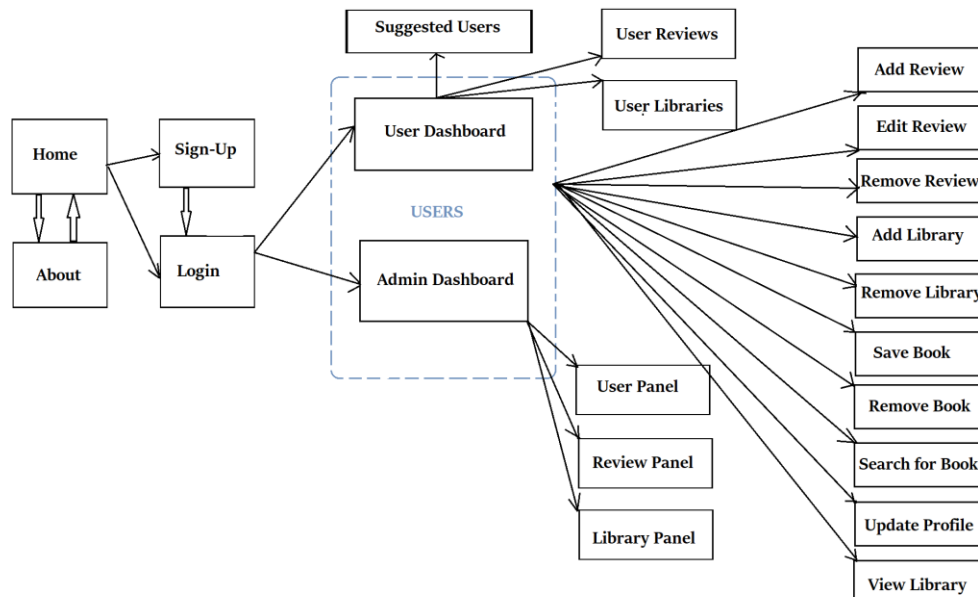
Suggested Users

User Reviews

User Libraries

Home

Sign-Up

About

Login

User Dashboard

USERS

Admin Dashboard

User Panel

Review Panel

Library Panel

Add Review

Edit Review

Remove Review

Add Library

Remove Library

Save Book

Remove Book

Search for Book

Update Profile

View Library